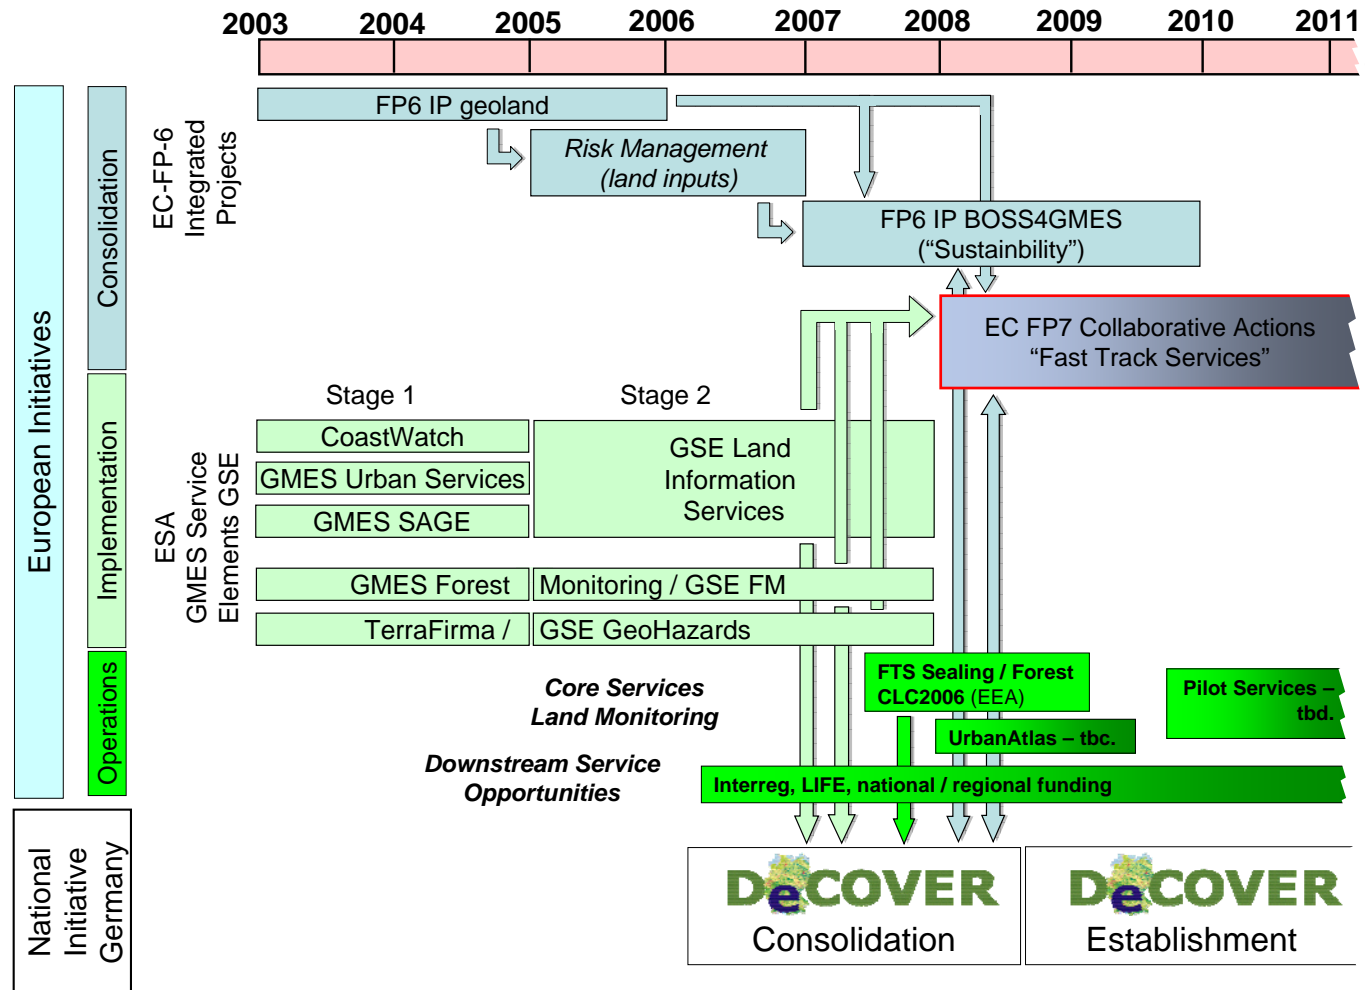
2003 2004 2005 2006 2007 2008 2009 2010 2011

European Initiatives

Consolidation

EC-FP-6 Integrated Projects

FP6 IP geoland

Risk Management (land inputs)

FP6 IP BOSS4GMES ("Sustainbility")

EC FP7 Collaborative Actions "Fast Track Services"

Implementation

ESA GMES Service Elements GSE

Stage 1

Stage 2

CoastWatch

GMES Urban Services

GMES SAGE

GSE Land Information Services

GMES Forest

Monitoring / GSE FM

TerraFirma /

GSE GeoHazards

Operations

Core Services Land Monitoring

FTS Sealing / Forest CLC2006 (EEA)

UrbanAtlas – tbc.

Pilot Services – tbd.

Downstream Service Opportunities

Interreg, LIFE, national / regional funding

National Initiative Germany

DeCOVER Consolidation

DeCOVER Establishment